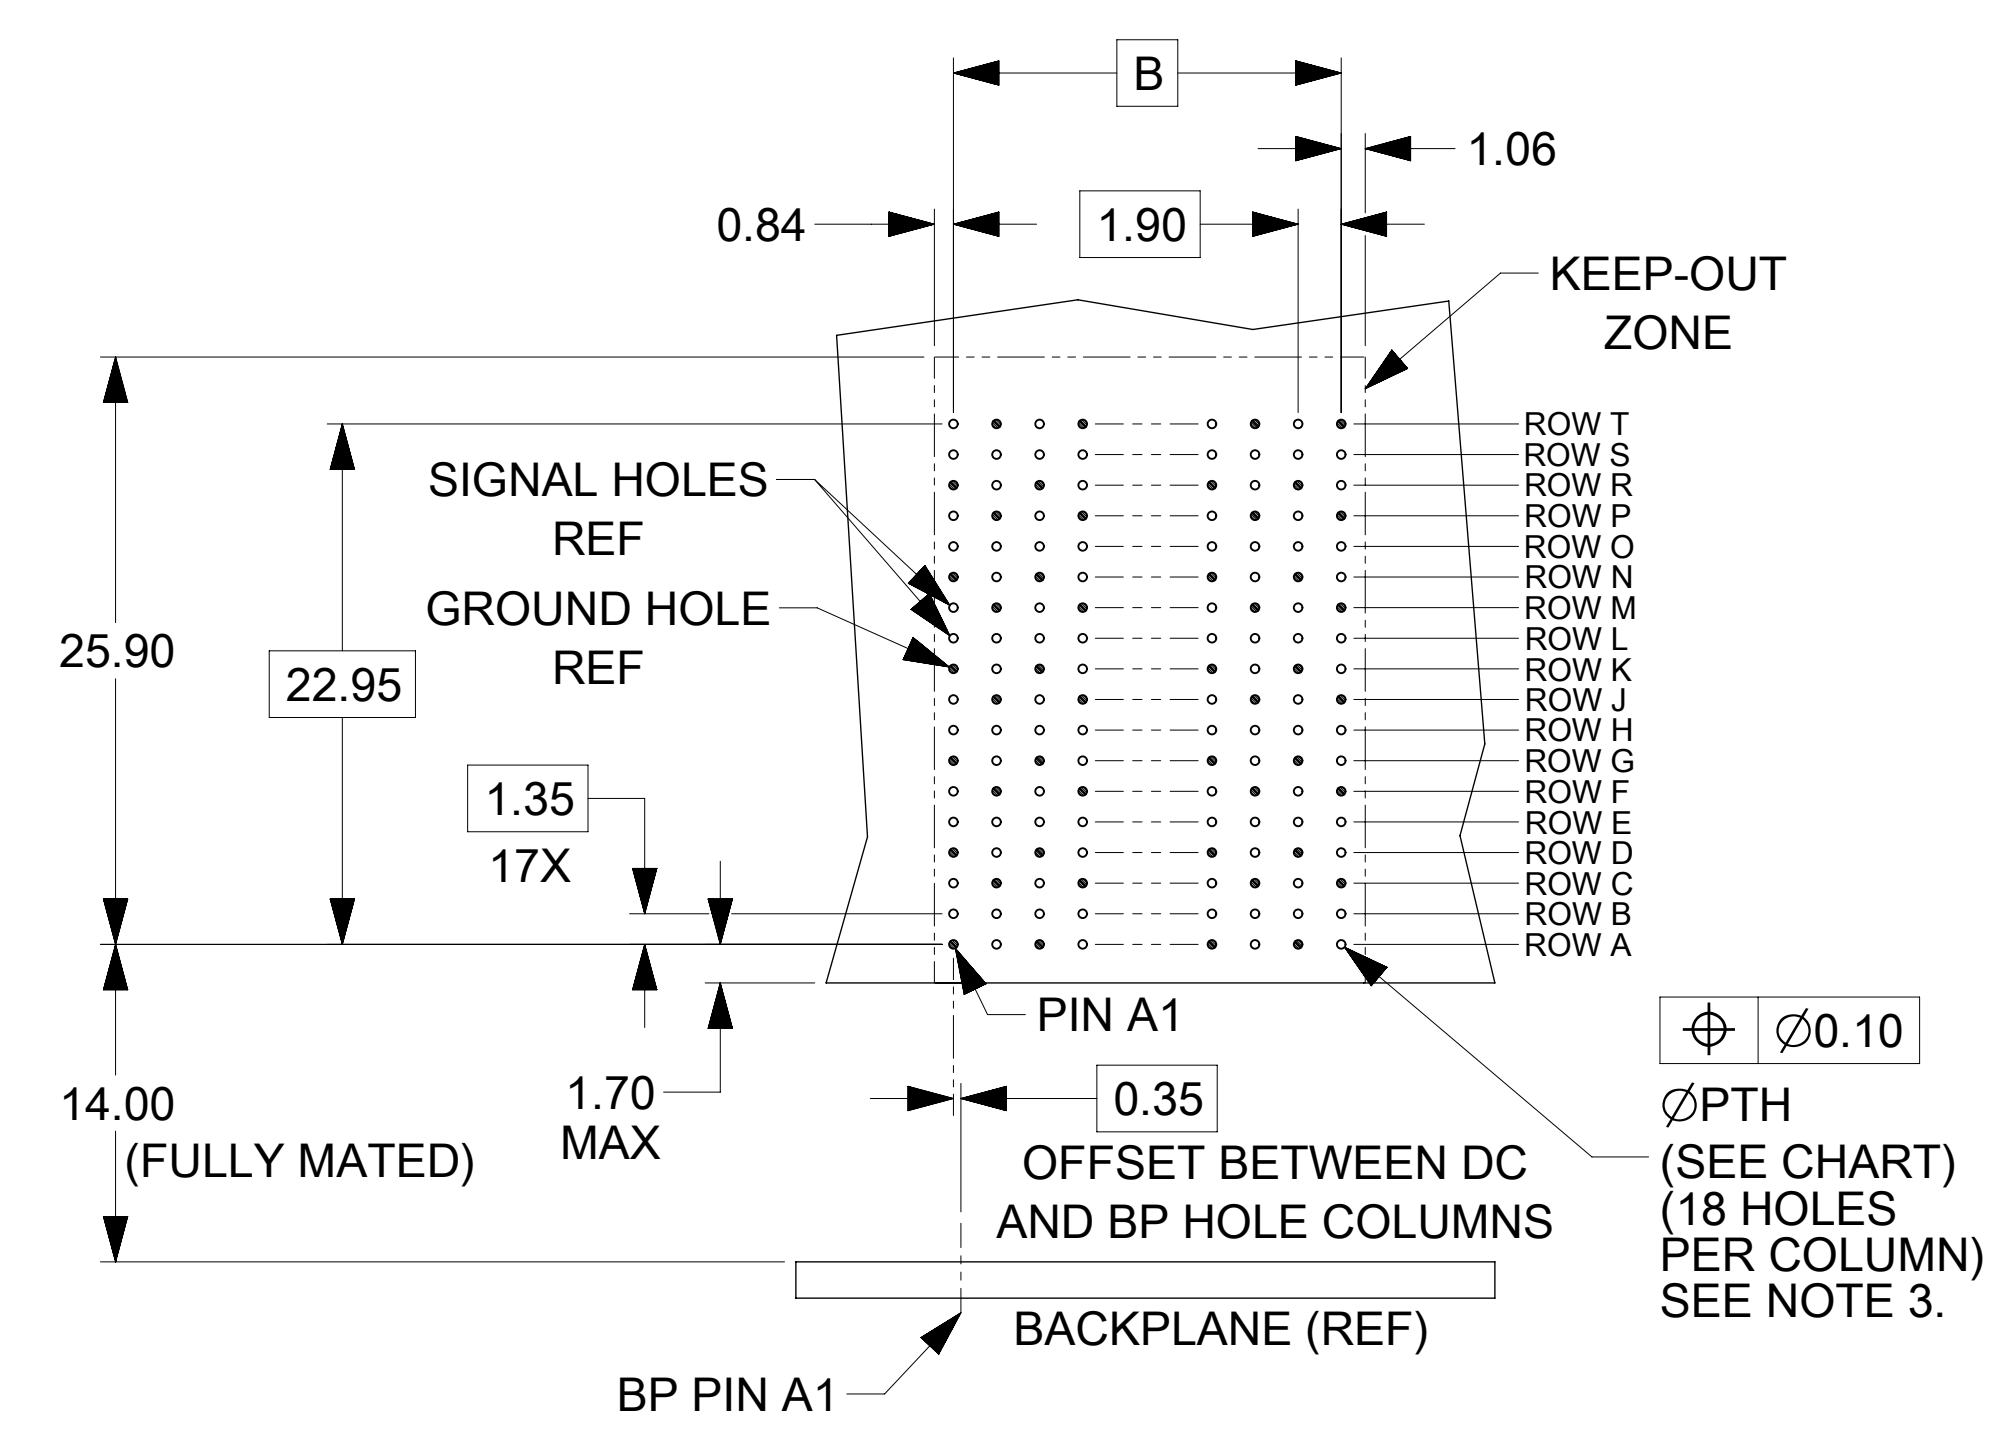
B

1.06

0.84

1.90

KEEP-OUT ZONE

ROW T
ROW S
ROW R
ROW P
ROW O
ROW N
ROW M
ROW L
ROW K
ROW J
ROW H
ROW G
ROW F
ROW E
ROW D
ROW C
ROW B
ROW A

SIGNAL HOLES REF

GROUND HOLE REF

25.90

22.95

1.35
17X

PIN A1

$\oplus$ | $\varnothing$0.10

1.70 MAX

0.35

14.00 (FULLY MATED)

OFFSET BETWEEN DC AND BP HOLE COLUMNS

$\varnothing$PTH (SEE CHART) (18 HOLES PER COLUMN) SEE NOTE 3.

BACKPLANE (REF)

BP PIN A1